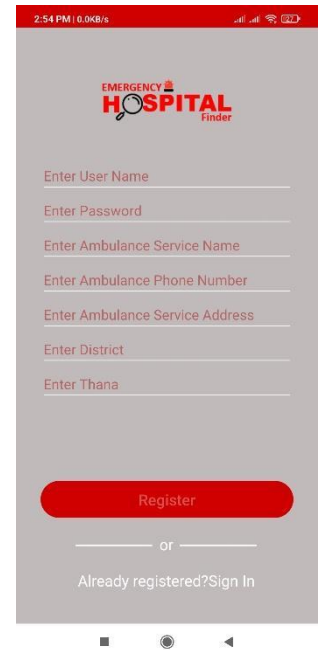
2:54 PM | 0.0KB/s

EMERGENCY
HOSPITAL
Finder

Enter User Name
Enter Password
Enter Ambulance Service Name
Enter Ambulance Phone Number
Enter Ambulance Service Address
Enter District
Enter Thana

Register

or

Already registered?Sign In